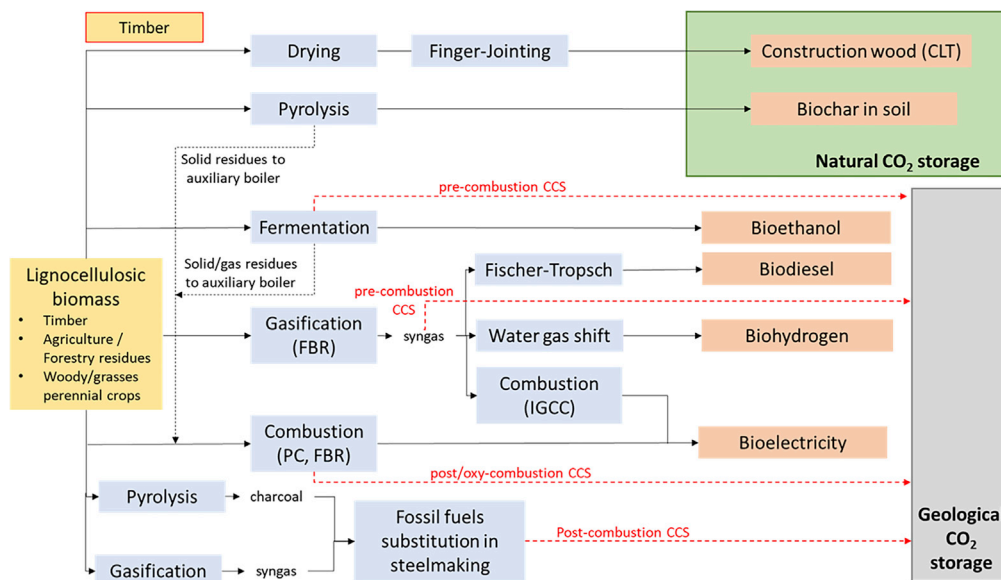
Timber

Drying

Finger-Jointing

Construction wood (CLT)

Pyrolysis

Biochar in soil

Natural $CO_2$ storage

Solid residues to auxiliary boiler

pre-combustion CCS

Fermentation

Bioethanol

Solid/gas residues to auxiliary boiler

Fischer-Tropsch

Biodiesel

Lignocellulosic biomass
- Timber
- Agriculture / Forestry residues
- Woody/grasses perennial crops

pre-combustion CCS

Gasification (FBR)

syngas

Water gas shift

Biohydrogen

Combustion (IGCC)

Combustion (PC, FBR)

Bioelectricity

post/oxy-combustion CCS

Pyrolysis

charcoal

Fossil fuels substitution in steelmaking

Post-combustion CCS

Geologica $CO_2$ storage

Gasification

syngas